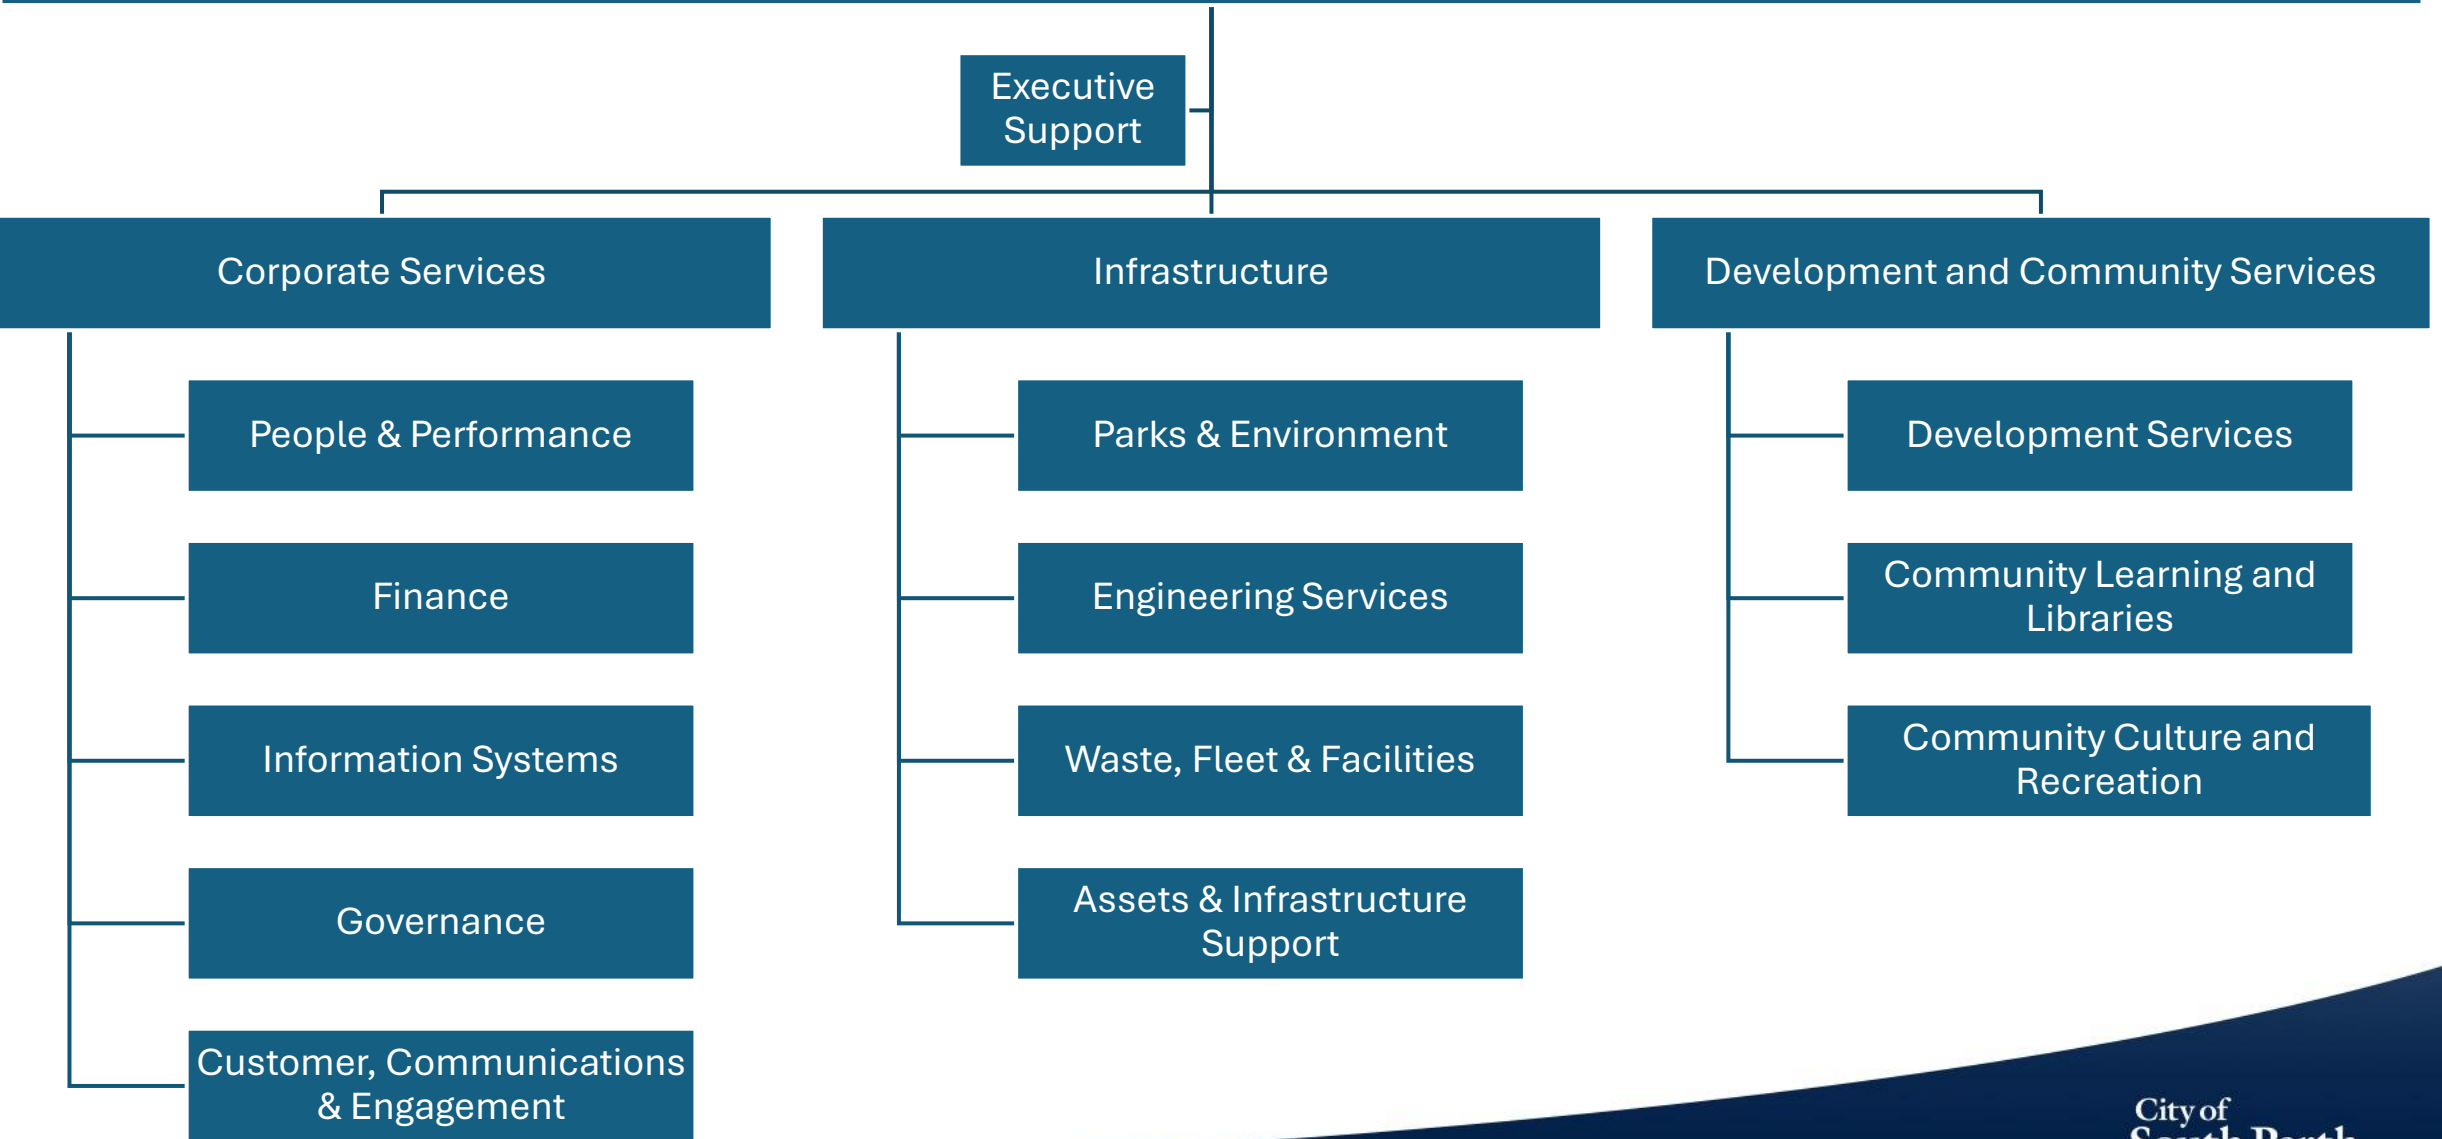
Executive Support

Corporate Services

People & Performance

Finance

Information Systems

Governance

Customer, Communications & Engagement

Infrastructure

Parks & Environment

Engineering Services

Waste, Fleet & Facilities

Assets & Infrastructure Support

Development and Community Services

Development Services

Community Learning and Libraries

Community Culture and Recreation

City of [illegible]